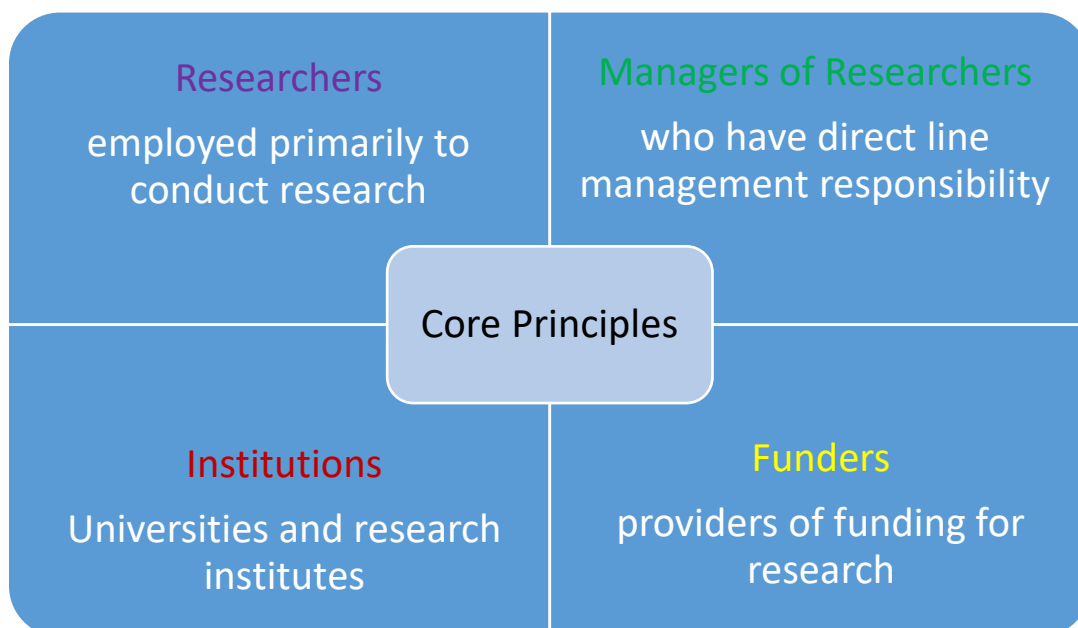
Researchers

employed primarily to conduct research

Managers of Researchers

who have direct line management responsibility

Core Principles

Institutions

Universities and research institutes

Funders

providers of funding for research